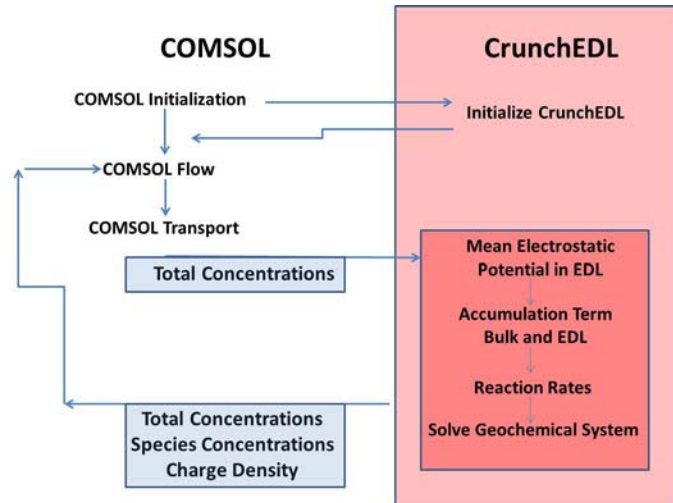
COMSOL

CrunchEDL

COMSOL Initialization

Initialize CrunchEDL

COMSOL Flow

COMSOL Transport

Total Concentrations

Mean Electrostatic Potential in EDL

Accumulation Term Bulk and EDL

Reaction Rates

Solve Geochemical System

Total Concentrations
Species Concentrations
Charge Density